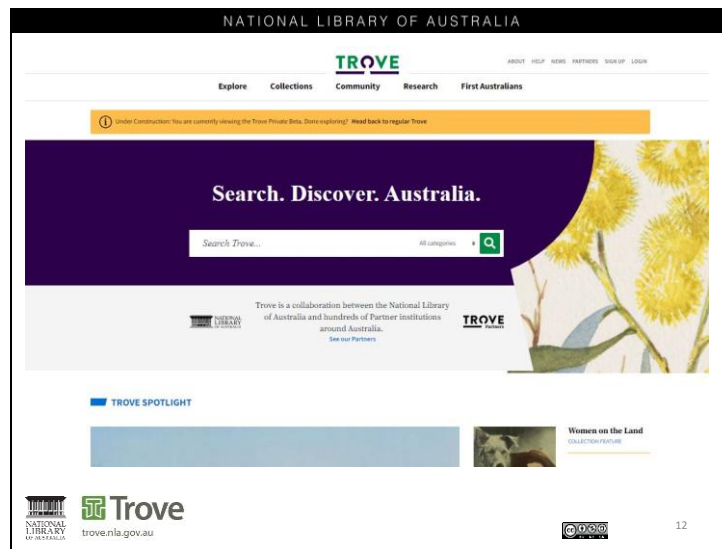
NATIONAL LIBRARY OF AUSTRALIA

TROVE

ABOUT HELP NEWS PARTNERS SIGN UP LOGIN

Explore Collections Community Research First Australians

Under Construction: You are currently viewing the Trove Private Beta. Done exploring? Head back to regular Trove

Search. Discover. Australia.

Search Trove... All categories

NATIONAL LIBRARY OF AUSTRALIA

Trove is a collaboration between the National Library of Australia and hundreds of Partner institutions around Australia.

See our Partners

TROVE Partners

TROVE SPOTLIGHT

Women on the Land

COLLECTION FEATURE

NATIONAL LIBRARY OF AUSTRALIA

Trove

trove.nla.gov.au

12